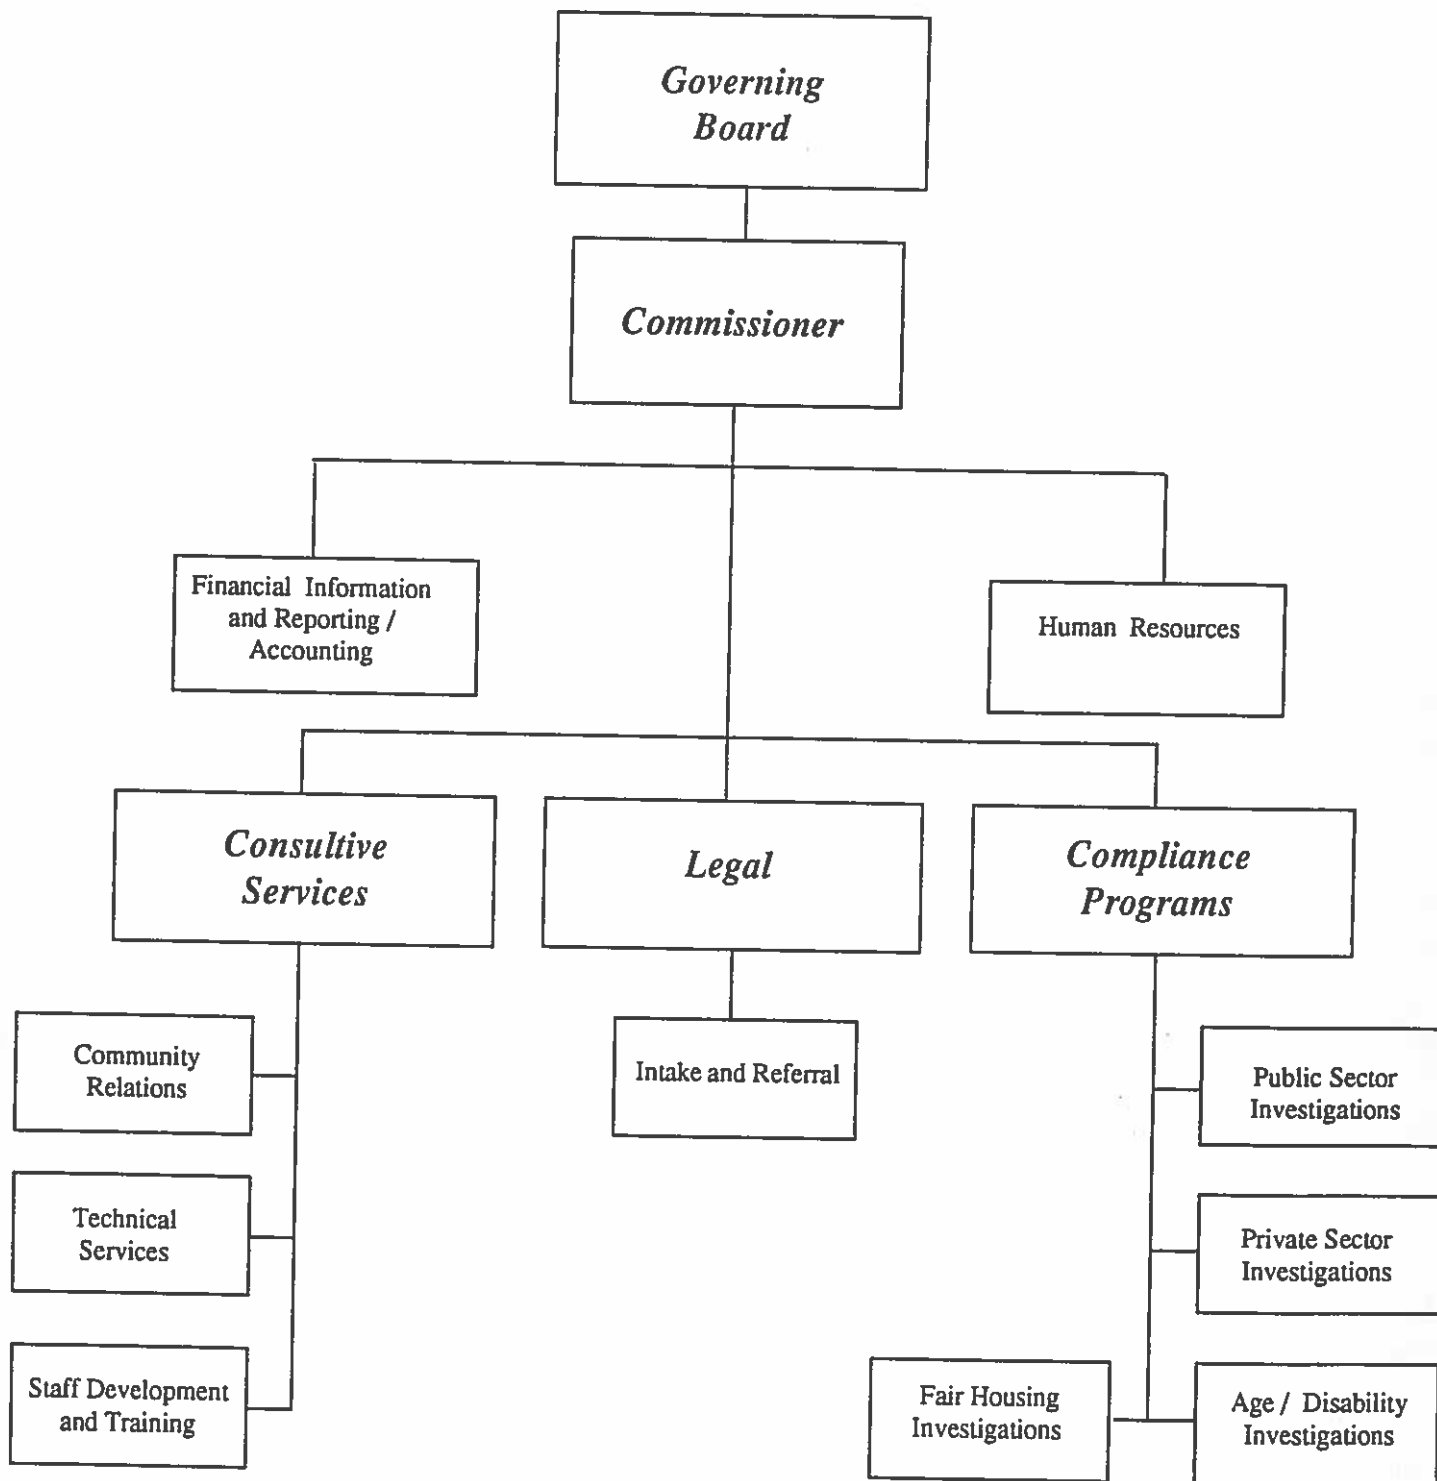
Governing Board

Commissioner

Financial Information and Reporting / Accounting

Human Resources

Consultive Services

Legal

Compliance Programs

Community Relations

Technical Services

Staff Development and Training

Intake and Referral

Public Sector Investigations

Private Sector Investigations

Fair Housing Investigations

Age / Disability Investigations